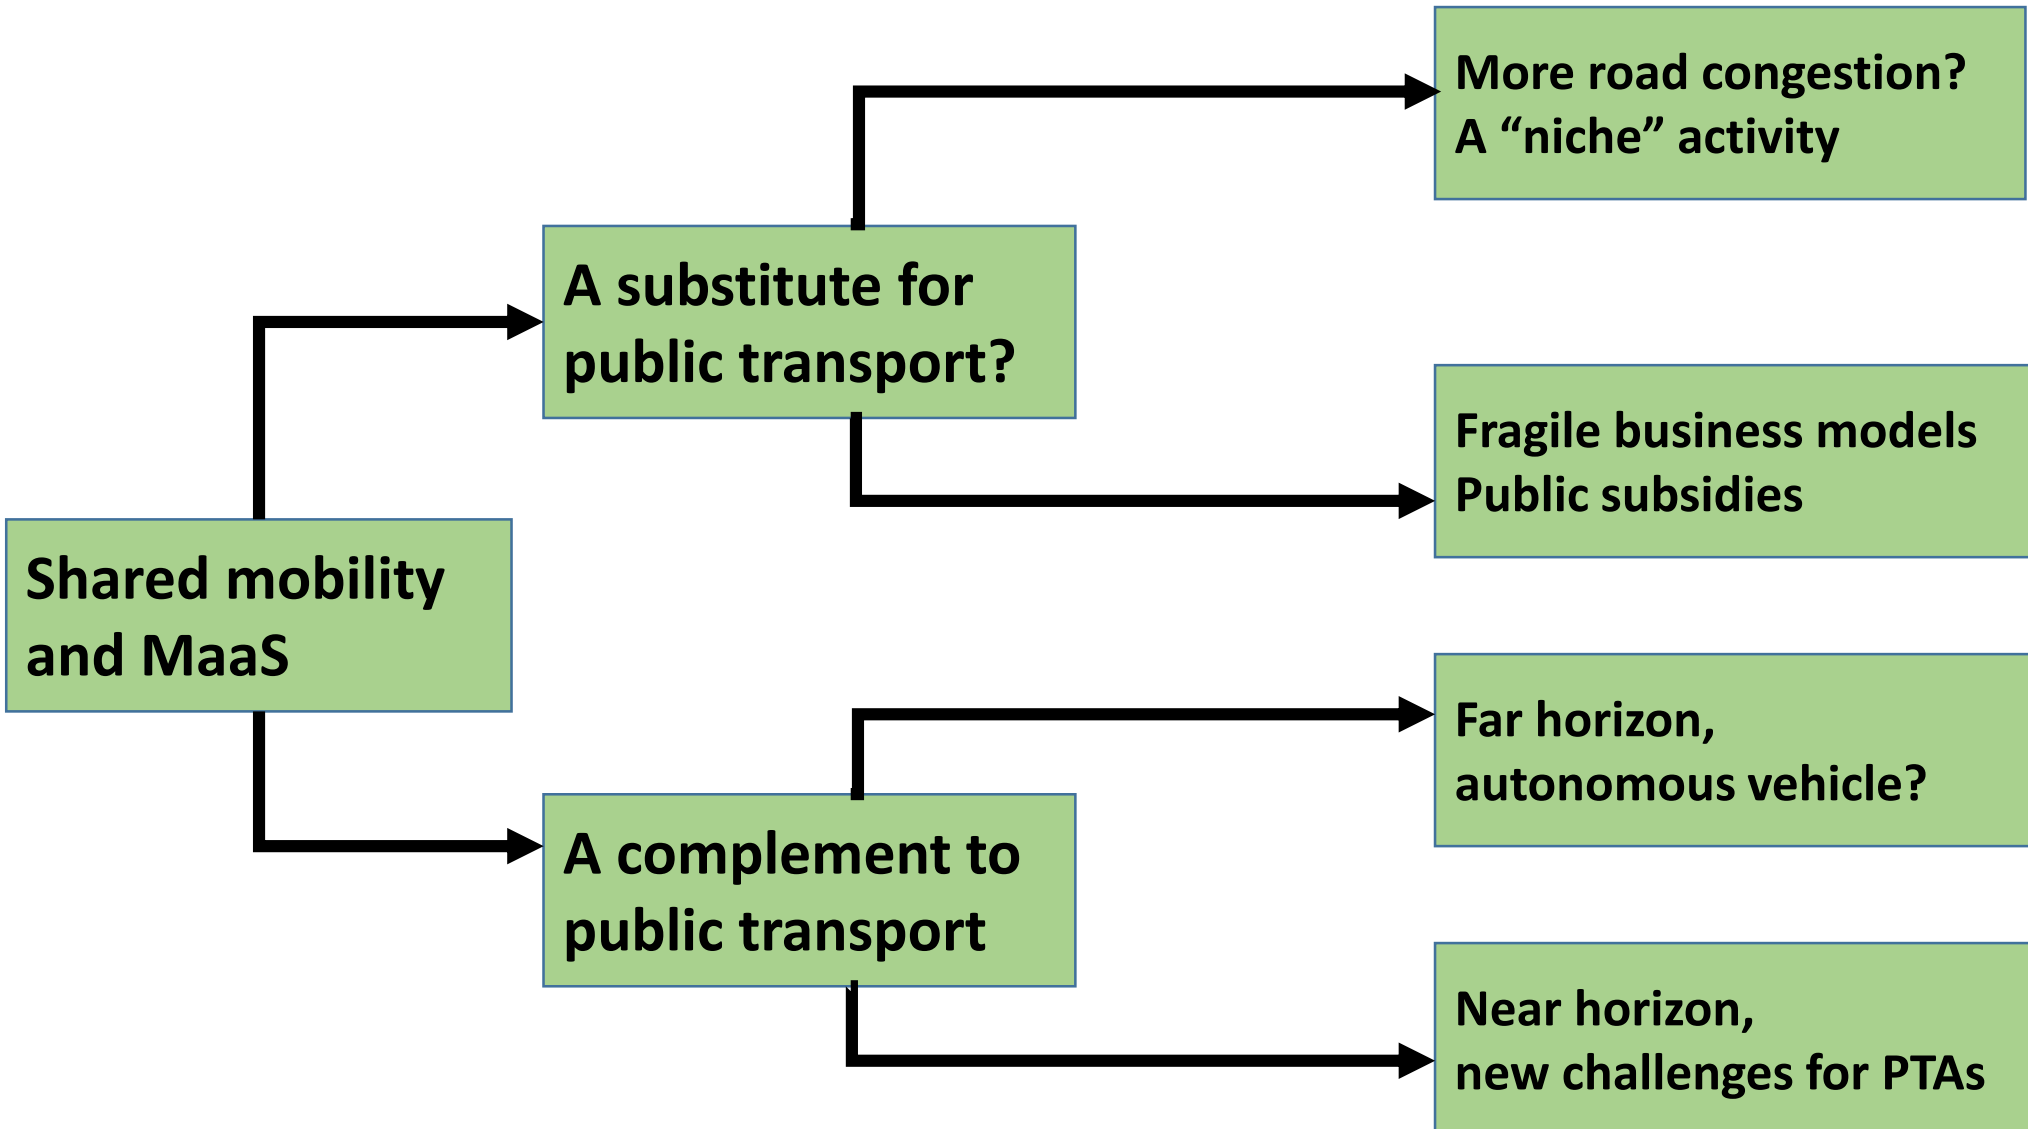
Shared mobility and MaaS

A substitute for public transport?

More road congestion?
A “niche” activity

Fragile business models
Public subsidies

A complement to public transport

Far horizon,
autonomous vehicle?

Near horizon,
new challenges for PTAs